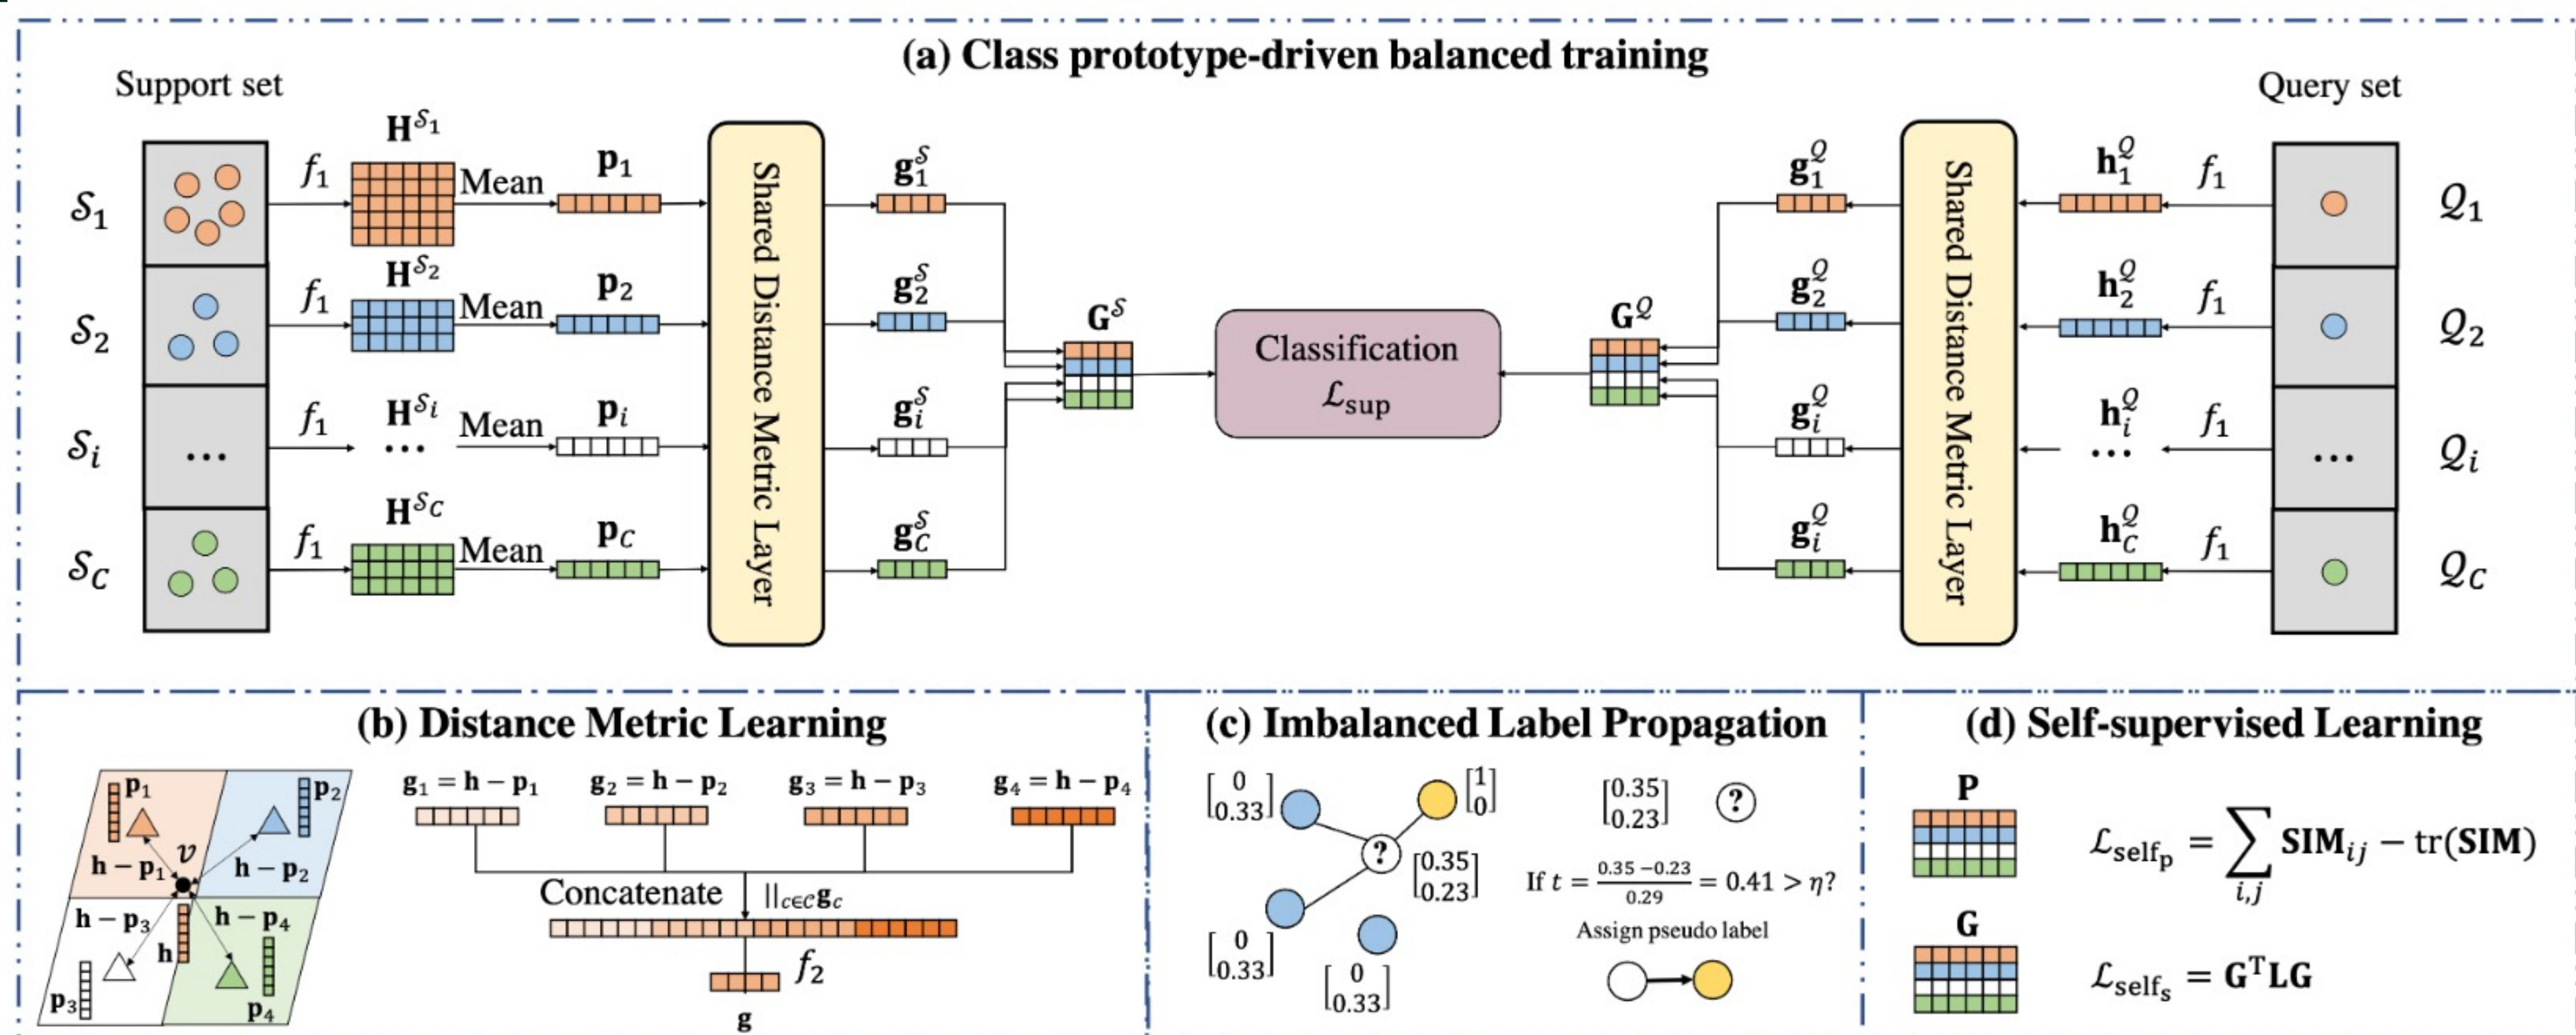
(a) Class prototype-driven balanced training

Support set

Query set

$\mathcal{S}_1$ $f_1$ $\mathbf{H}^{\mathcal{S}_1}$ Mean $\mathbf{p}_1$

$\mathcal{S}_2$ $f_1$ $\mathbf{H}^{\mathcal{S}_2}$ Mean $\mathbf{p}_2$

$\mathcal{S}_i$ ... $f_1$ $\mathbf{H}^{\mathcal{S}_i}$ ... Mean $\mathbf{p}_i$

$\mathcal{S}_C$ $f_1$ $\mathbf{H}^{\mathcal{S}_C}$ Mean $\mathbf{p}_C$

Shared Distance Metric Layer

$\mathbf{g}_1^{\mathcal{S}}$ $\mathbf{g}_2^{\mathcal{S}}$ $\mathbf{g}_i^{\mathcal{S}}$ $\mathbf{g}_C^{\mathcal{S}}$

$\mathbf{G}^{\mathcal{S}}$

Classification $\mathcal{L}_{\text{sup}}$

$\mathbf{G}^{\mathcal{Q}}$

$\mathbf{g}_1^{\mathcal{Q}}$ $\mathbf{g}_2^{\mathcal{Q}}$ $\mathbf{g}_i^{\mathcal{Q}}$ $\mathbf{g}_i^{\mathcal{Q}}$

Shared Distance Metric Layer

$\mathbf{h}_1^{\mathcal{Q}}$ $f_1$ $\mathcal{Q}_1$

$\mathbf{h}_2^{\mathcal{Q}}$ $f_1$ $\mathcal{Q}_2$

$\mathbf{h}_i^{\mathcal{Q}}$ ... $f_1$ ... $\mathcal{Q}_i$

$\mathbf{h}_C^{\mathcal{Q}}$ $f_1$ $\mathcal{Q}_C$

(b) Distance Metric Learning

$\mathbf{p}_1$ $\mathbf{p}_2$ $v$ $\mathbf{h}-\mathbf{p}_1$ $\mathbf{h}-\mathbf{p}_2$ $\mathbf{h}-\mathbf{p}_3$ $\mathbf{h}-\mathbf{p}_4$ $\mathbf{h}$ $\mathbf{p}_3$ $\mathbf{p}_4$

$\mathbf{g}_1=\mathbf{h}-\mathbf{p}_1$ $\mathbf{g}_2=\mathbf{h}-\mathbf{p}_2$ $\mathbf{g}_3=\mathbf{h}-\mathbf{p}_3$ $\mathbf{g}_4=\mathbf{h}-\mathbf{p}_4$

Concatenate $||_{c\in\mathcal{C}}\mathbf{g}_c$

$f_2$

$\mathbf{g}$

(c) Imbalanced Label Propagation

$\begin{bmatrix}0\\0.33\end{bmatrix}$ $\begin{bmatrix}1\\0\end{bmatrix}$ ? $\begin{bmatrix}0.35\\0.23\end{bmatrix}$ $\begin{bmatrix}0\\0.33\end{bmatrix}$ $\begin{bmatrix}0\\0.33\end{bmatrix}$

$\begin{bmatrix}0.35\\0.23\end{bmatrix}$ ?

If $t=\frac{0.35-0.23}{0.29}=0.41>\eta$?

Assign pseudo label

(d) Self-supervised Learning

$\mathbf{P}$

$\mathcal{L}_{\text{self}_\text{p}}=\sum_{i,j}\mathbf{SIM}_{ij}-\text{tr}(\mathbf{SIM})$

$\mathbf{G}$

$\mathcal{L}_{\text{self}_\text{s}}=\mathbf{G}^\text{T}\mathbf{LG}$